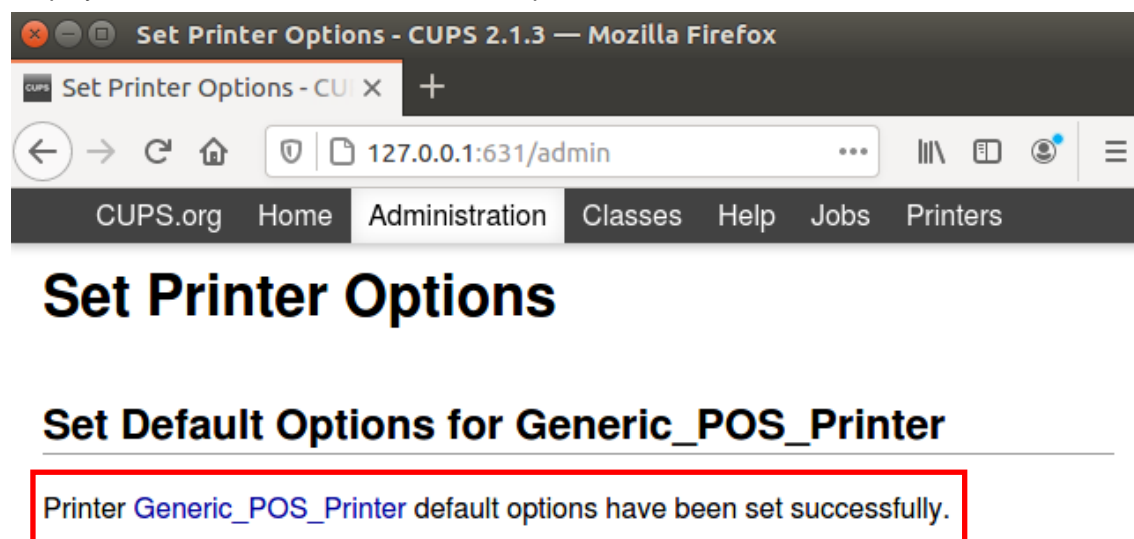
Set Printer Options - CUPS 2.1.3 — Mozilla Firefox

CUPS Set Printer Options - CU ×

+

127.0.0.1:631/admin

•••

CUPS.org Home Administration Classes Help Jobs Printers

Set Printer Options

Set Default Options for Generic_POS_Printer

Printer Generic_POS_Printer default options have been set successfully.